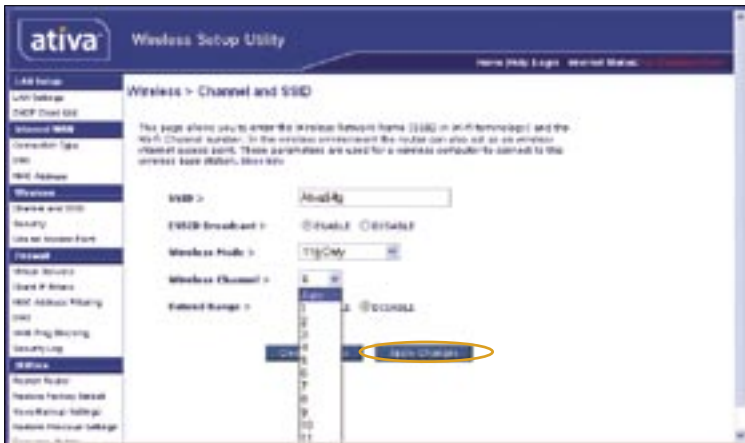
ativa

Wireless Setup Utility

Home | Help | Logout Internet Status: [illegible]

LAN Setup
LAN Settings
DHCP Client List
Internet WAN
Connection Type
DNS
MAC Address
Wireless
Channel and SSID
Security
Use as Access Point
Firewall
Virtual Servers
Client IP Filters
MAC Address Filtering
DMZ
WAN Ping Blocking
Security Log
Utilities
Restart Router
Restore Factory Default
Save/Backup Settings
Restore Previous Settings
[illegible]

Wireless > Channel and SSID

This page allows you to enter the Wireless Network Name (SSID) in Wi-Fi terminology) and the Wi-Fi Channel number. In the wireless environment the router can also act as an wireless channel access point. These parameters are used for a wireless computer to connect to this wireless base station. More Info

SSID > Ativa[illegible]

ESSID Broadcast > Enable Disable

Wireless Mode > 11g Only

Wireless Channel > 6

Extend Range > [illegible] Disable

Auto
1
2
3
4
5
6
7
8
9
10
11

Clear Changes Apply Changes